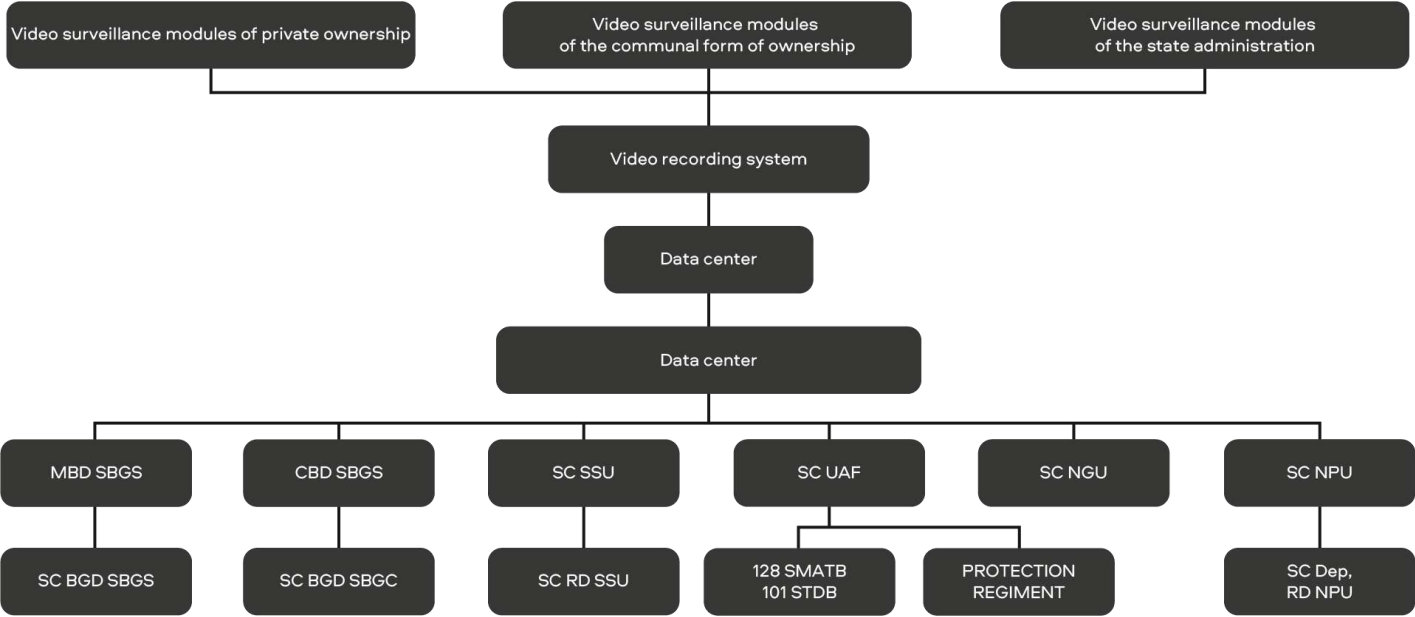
Video surveillance modules of private ownership

Video surveillance modules of the communal form of ownership

Video surveillance modules of the state administration

Video recording system

Data center

Data center

MBD SBGS

CBD SBGS

SC SSU

SC UAF

SC NGU

SC NPU

SC BGD SBGS

SC BGD SBGC

SC RD SSU

128 SMATB 101 STDB

PROTECTION REGIMENT

SC Dep, RD NPU